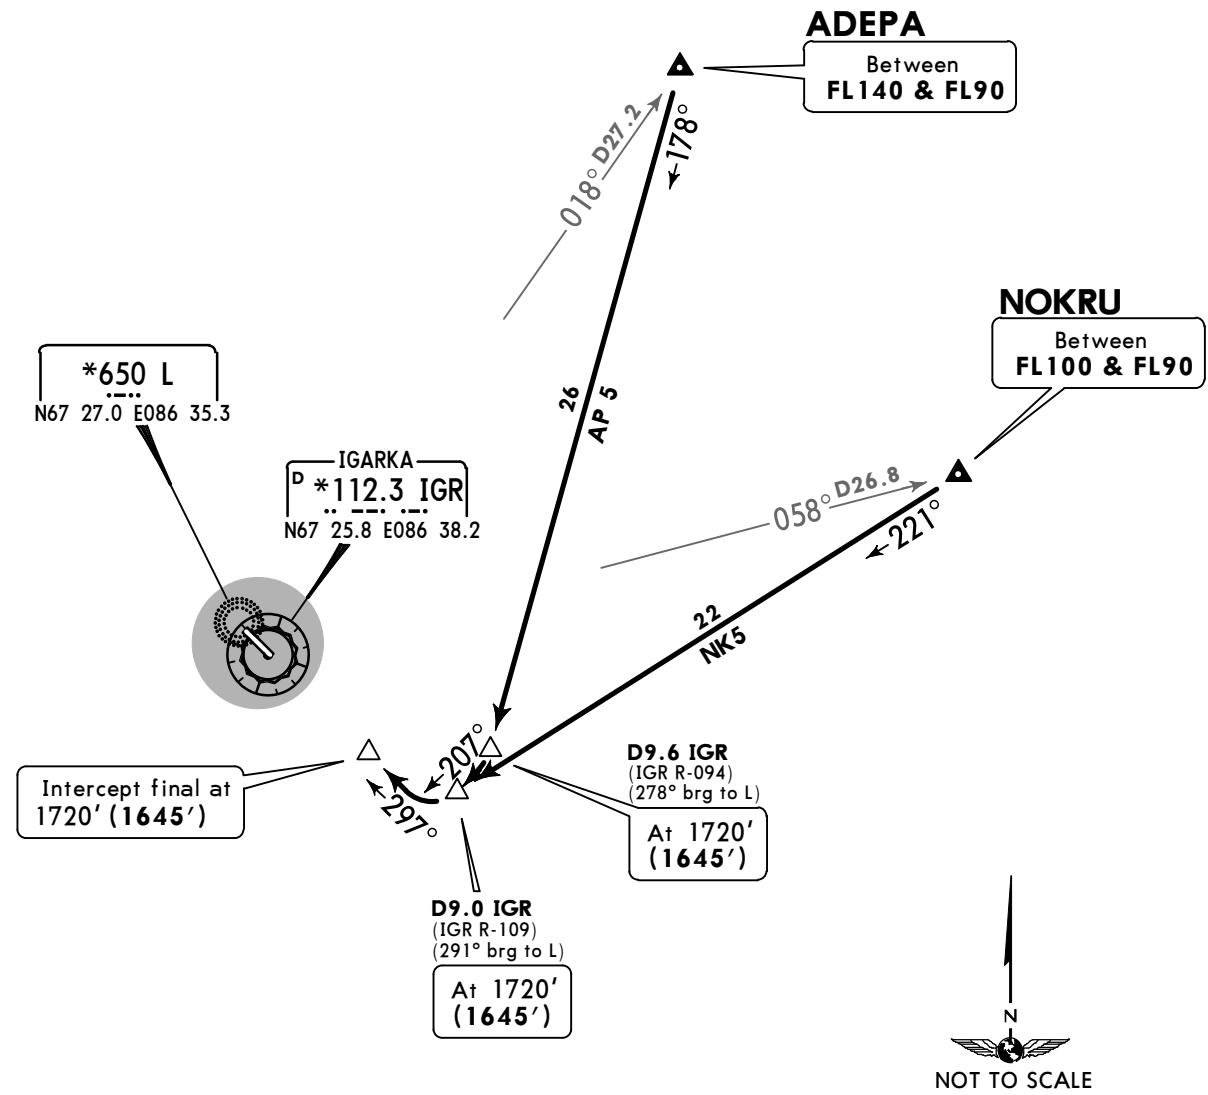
ADEPA
Between
FL140 & FL90

018° D27.2

178°

NOKRU
Between
FL100 & FL90

*650 L
N67 27.0 E086 35.3

IGARKA
D *112.3 IGR
N67 25.8 E086 38.2

26
AP 5

058° D26.8

221°

22
NK5

207°

297°

Intercept final at 1720′ (1645′)

D9.6 IGR
(IGR R-094)
(278° brg to L)

At 1720′
(1645′)

D9.0 IGR
(IGR R-109)
(291° brg to L)

At 1720′
(1645′)

N

NOT TO SCALE